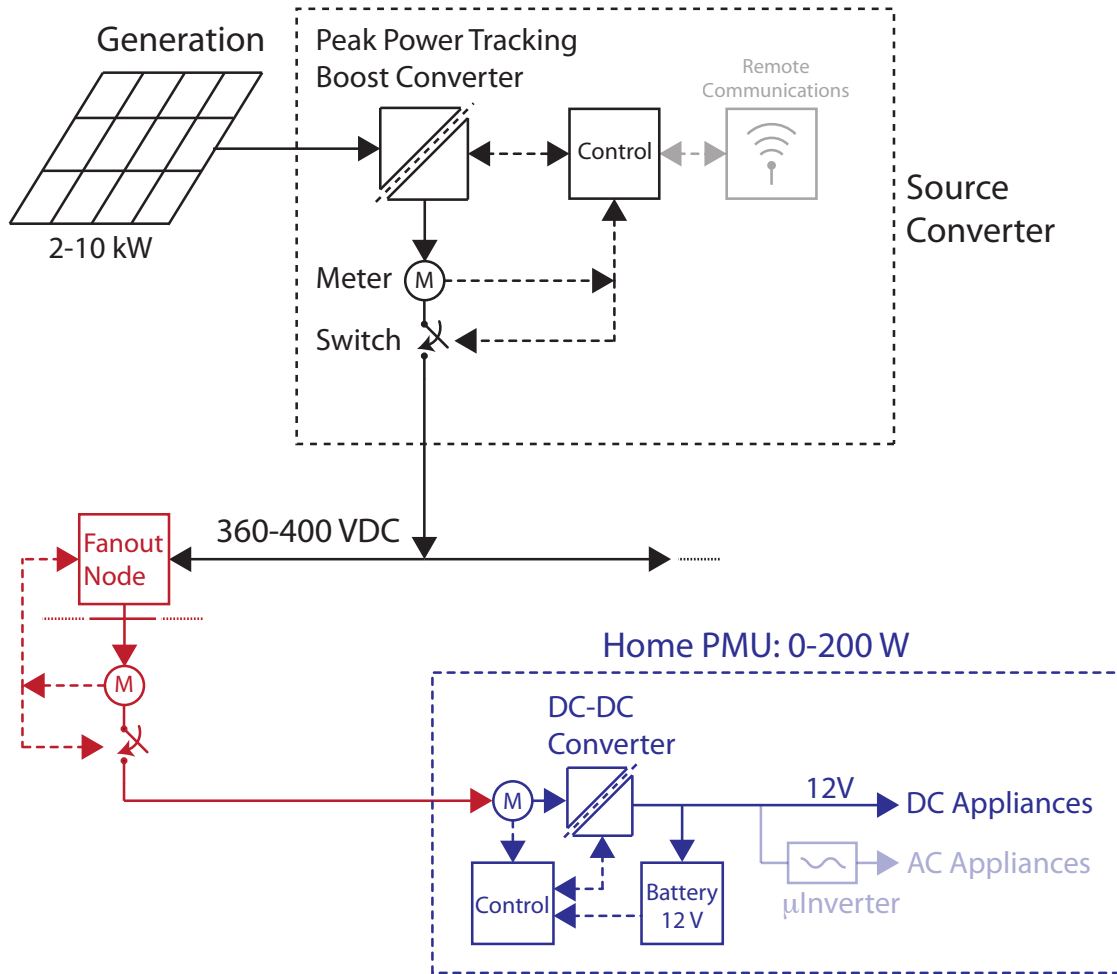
Generation

2-10 kW

Peak Power Tracking Boost Converter

Control

Remote Communications

Source Converter

Meter

M

Switch

360-400 VDC

Fanout Node

M

Home PMU: 0-200 W

DC-DC Converter

M

12V

DC Appliances

AC Appliances

μInverter

Control

Battery 12 V